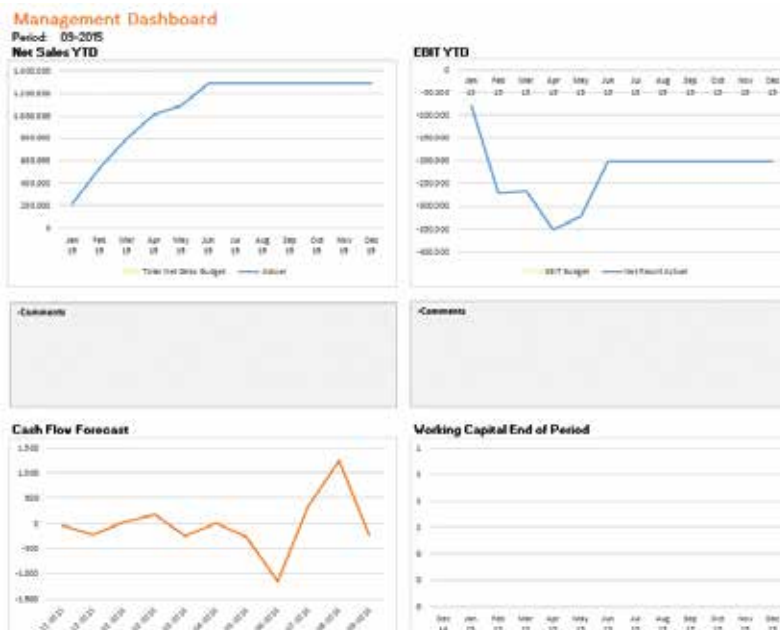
Management Dashboard

Period: 09-2015

Net Sales YTD

1.400.000
1.200.000
1.000.000
800.000
600.000
400.000
200.000
0

Jan 15 | Feb 15 | Mar 15 | Apr 15 | May 15 | Jun 15 | Jul 15 | Aug 15 | Sep 15 | Oct 15 | Nov 15 | Dec 15

Total Net Sales Budget — Actual

EBIT YTD

Jan -15 | Feb -15 | Mar -15 | Apr -15 | May -15 | Jun -15 | Jul -15 | Aug -15 | Sep -15 | Oct -15 | Nov -15 | Dec

-50.000
-100.000
-150.000
-200.000
-250.000
-300.000
-350.000
-400.000

EBIT Budget — Net Result Actual

Comments

Comments

Cash Flow Forecast

1.500
1.000
500
0
-500
-1.000
-1.500

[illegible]

Working Capital End of Period

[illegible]

Dec | Jan | Feb | Mar | Apr | May | Jun | Jul | Aug | Sep | Oct | Nov | Dec